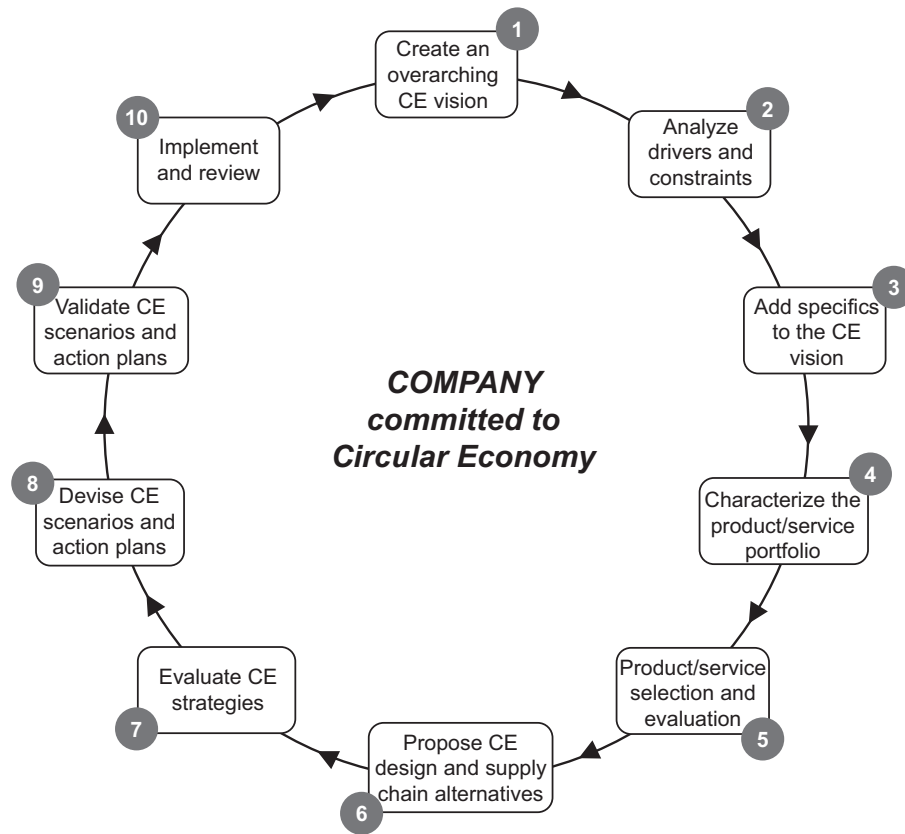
1
Create an overarching CE vision

2
Analyze drivers and constraints

3
Add specifics to the CE vision

4
Characterize the product/service portfolio

5
Product/service selection and evaluation

6
Propose CE design and supply chain alternatives

7
Evaluate CE strategies

8
Devise CE scenarios and action plans

9
Validate CE scenarios and action plans

10
Implement and review

COMPANY committed to Circular Economy